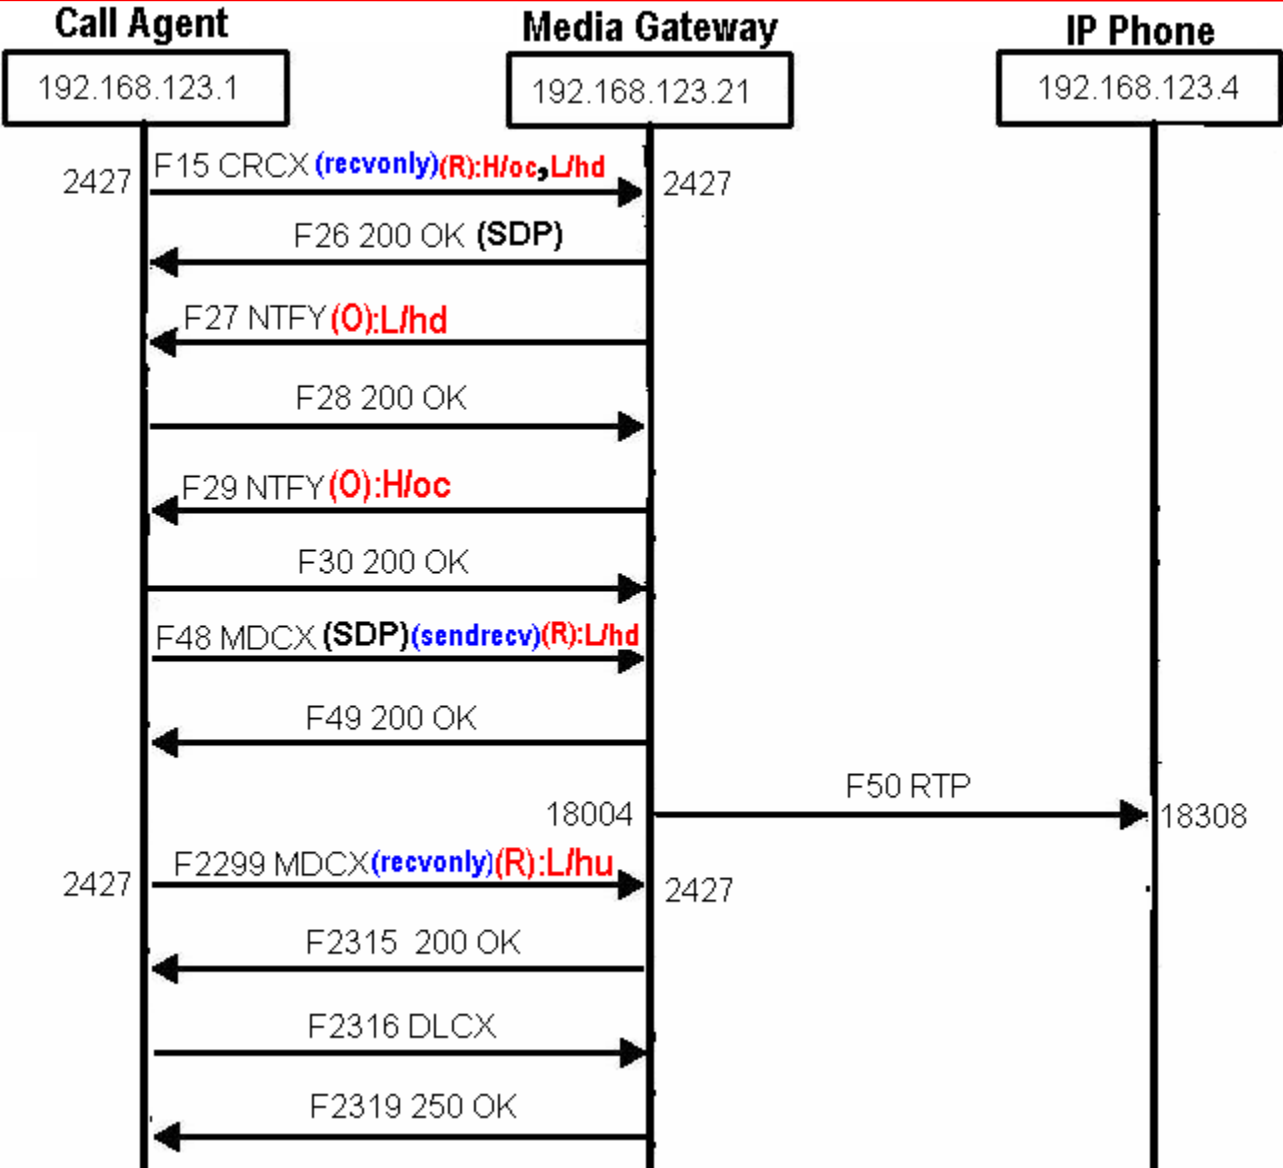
Call Agent
192.168.123.1

Media Gateway
192.168.123.21

IP Phone
192.168.123.4

2427 F15 CRCX (recvonly)(R):H/oc,L/hd 2427

F26 200 OK (SDP)

F27 NTFY (O):L/hd

F28 200 OK

F29 NTFY (O):H/oc

F30 200 OK

F48 MDCX (SDP)(sendrecv)(R):L/hd

F49 200 OK

18004 F50 RTP 18308

2427 F2299 MDCX(recvonly)(R):L/hu 2427

F2315 200 OK

F2316 DLCX

F2319 250 OK